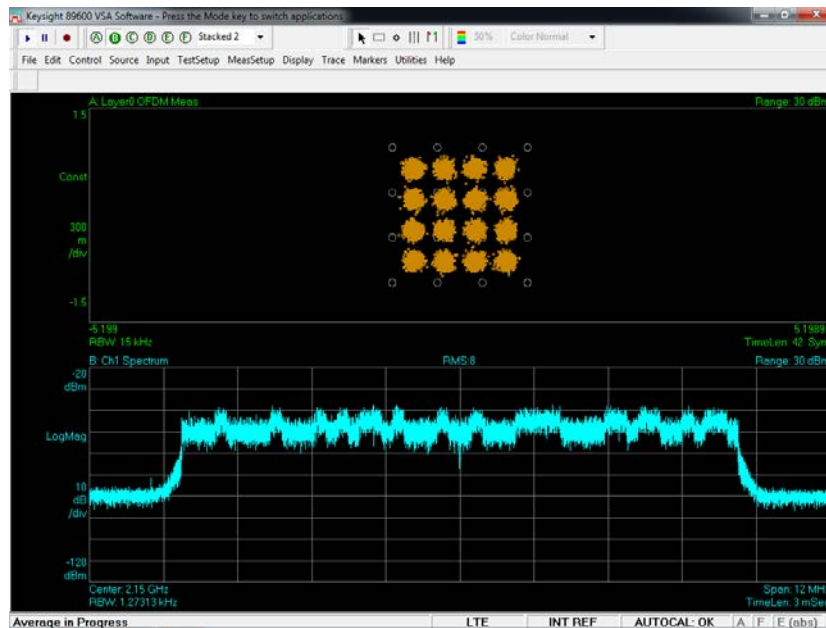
Keysight 89600 VSA Software - Press the Mode key to switch applications

A B C D E F Stacked 2

50% Color Normal

File Edit Control Source Input TestSetup MeasSetup Display Trace Markers Utilities Help

A: Layer0 OFDM Meas

Range: 30 dBm

1.5

Const

300 m /div

-1.5

-5.199

5.1989

RBW: 15 kHz

TimeLen: 42 Sym

B: Ch1 Spectrum

RMS:8

Range: 30 dBm

-20 dBm

LogMag

10 dB /div

-120 dBm

Center: 2.15 GHz

RBW: 1.27313 kHz

Span: 12 MHz

TimeLen: 3 mSec

Average in Progress

LTE

INT REF

AUTOCAL: OK

A F E (abs)